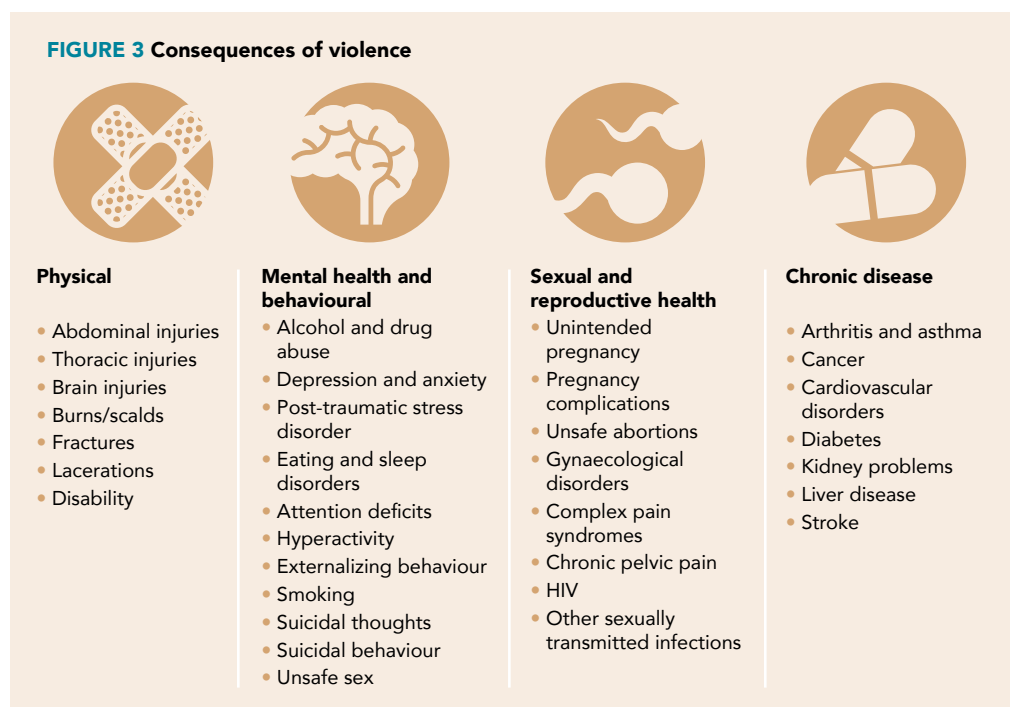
FIGURE 3 Consequences of violence

Physical

- Abdominal injuries
- Thoracic injuries
- Brain injuries
- Burns/scalds
- Fractures
- Lacerations
- Disability

Mental health and behavioural

- Alcohol and drug abuse
- Depression and anxiety
- Post-traumatic stress disorder
- Eating and sleep disorders
- Attention deficits
- Hyperactivity
- Externalizing behaviour
- Smoking
- Suicidal thoughts
- Suicidal behaviour
- Unsafe sex

Sexual and reproductive health

- Unintended pregnancy
- Pregnancy complications
- Unsafe abortions
- Gynaecological disorders
- Complex pain syndromes
- Chronic pelvic pain
- HIV
- Other sexually transmitted infections

Chronic disease

- Arthritis and asthma
- Cancer
- Cardiovascular disorders
- Diabetes
- Kidney problems
- Liver disease
- Stroke